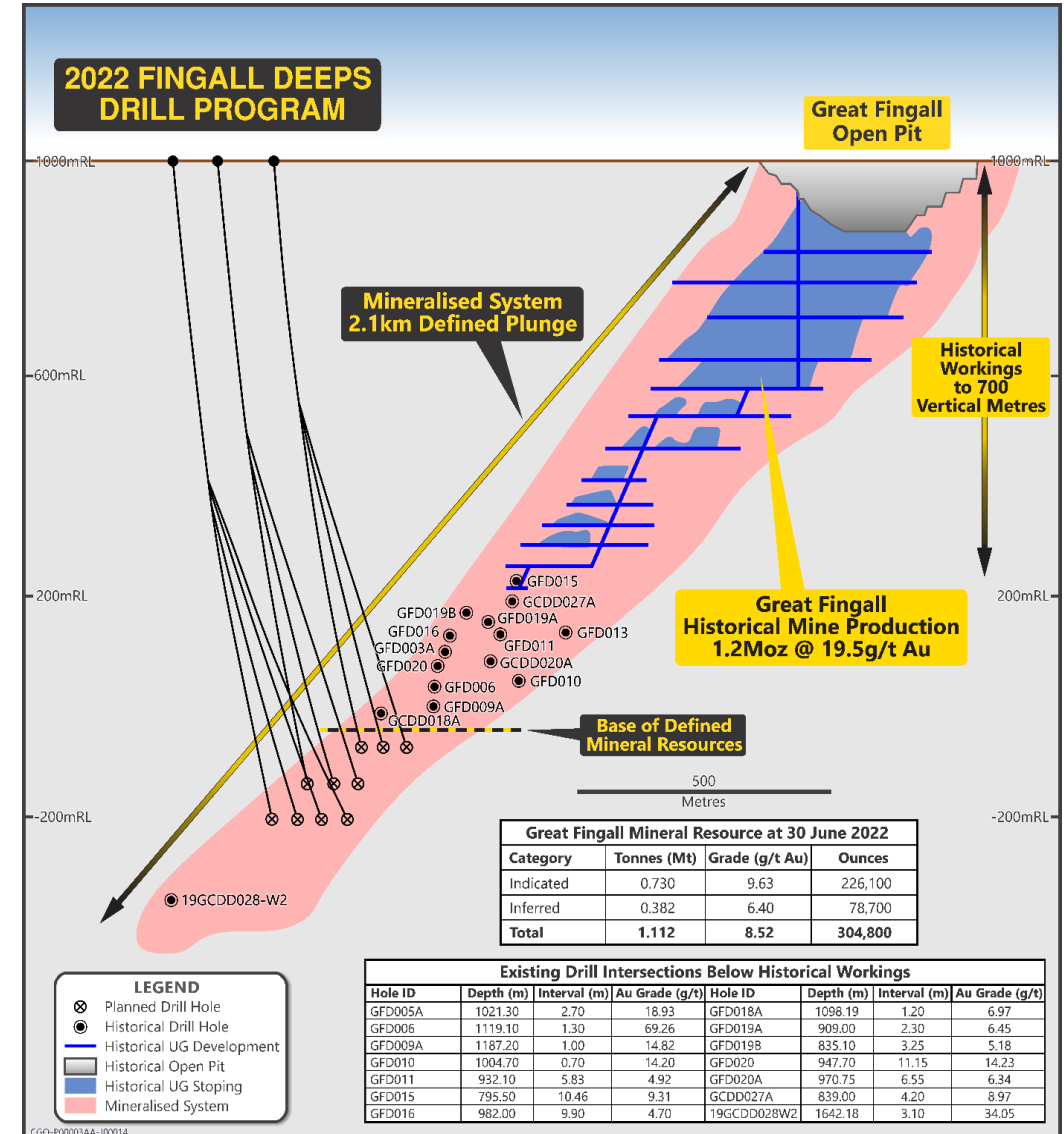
2022 FINGALL DEEPS DRILL PROGRAM

Great Fingall Open Pit

1000mRL

1000mRL

Mineralised System 2.1km Defined Plunge

600mRL

Historical Workings to 700 Vertical Metres

200mRL

200mRL

GFD015
GCDD027A
GFD019B
GFD019A
GFD016
GFD013
GFD003A
GFD011
GFD020
GCDD020A
GFD010
GFD006
GFD009A
GCDD018A

Great Fingall Historical Mine Production 1.2Moz @ 19.5g/t Au

Base of Defined Mineral Resources

500
Metres

-200mRL

-200mRL

19GCDD028-W2

Great Fingall Mineral Resource at 30 June 2022

| Category | Tonnes (Mt) | Grade (g/t Au) | Ounces |
|---|---|---|---|
| Indicated | 0.730 | 9.63 | 226,100 |
| Inferred | 0.382 | 6.40 | 78,700 |
| Total | 1.112 | 8.52 | 304,800 |

LEGEND
Planned Drill Hole
Historical Drill Hole
Historical UG Development
Historical Open Pit
Historical UG Stoping
Mineralised System

Existing Drill Intersections Below Historical Workings

| Hole ID | Depth (m) | Interval (m) | Au Grade (g/t) | Hole ID | Depth (m) | Interval (m) | Au Grade (g/t) |
|---|---|---|---|---|---|---|---|
| GFD005A | 1021.30 | 2.70 | 18.93 | GFD018A | 1098.19 | 1.20 | 6.97 |
| GFD006 | 1119.10 | 1.30 | 69.26 | GFD019A | 909.00 | 2.30 | 6.45 |
| GFD009A | 1187.20 | 1.00 | 14.82 | GFD019B | 835.10 | 3.25 | 5.18 |
| GFD010 | 1004.70 | 0.70 | 14.20 | GFD020 | 947.70 | 11.15 | 14.23 |
| GFD011 | 932.10 | 5.83 | 4.92 | GFD020A | 970.75 | 6.55 | 6.34 |
| GFD015 | 795.50 | 10.46 | 9.31 | GCDD027A | 839.00 | 4.20 | 8.97 |
| GFD016 | 982.00 | 9.90 | 4.70 | 19GCDD028W2 | 1642.18 | 3.10 | 34.05 |

CGO-P00003AA-J00014